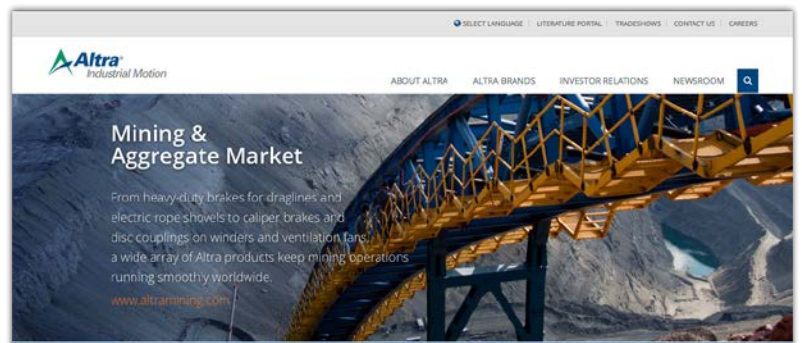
SELECT LANGUAGE | LITERATURE PORTAL | TRADESHOWS | CONTACT US | CAREERS

Altra Industrial Motion

ABOUT ALTRA ALTRA BRANDS INVESTOR RELATIONS NEWSROOM

Mining & Aggregate Market

From heavy-duty brakes for draglines and electric rope shovels to caliper brakes and disc couplings on winders and ventilation fans, a wide array of Altra products keep mining operations running smoothly worldwide.

www.altramining.com